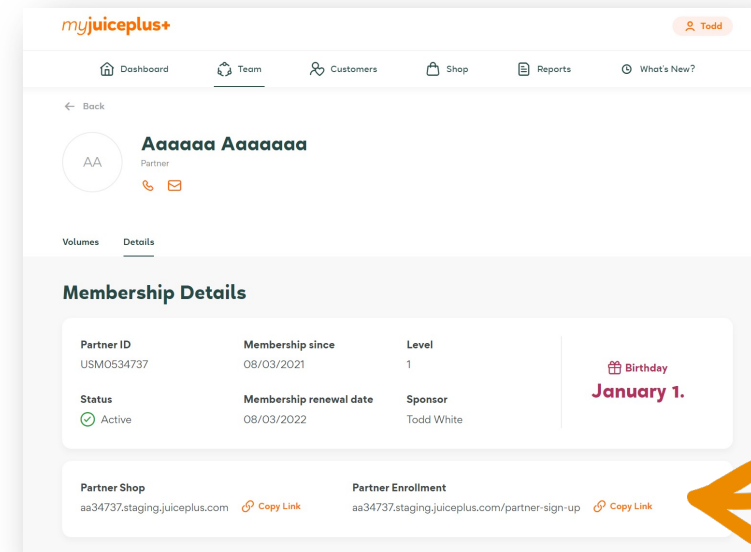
myjuiceplus+

Todd

Dashboard Team Customers Shop Reports What's New?

← Back

AA

Aaaaaa Aaaaaaa

Partner

Volumes Details

Membership Details

Partner ID
USM0534737

Membership since
08/03/2021

Level
1

Status
Active

Membership renewal date
08/03/2022

Sponsor
Todd White

Birthday
January 1.

Partner Shop
aa34737.staging.juiceplus.com Copy Link

Partner Enrollment
aa34737.staging.juiceplus.com/partner-sign-up Copy Link